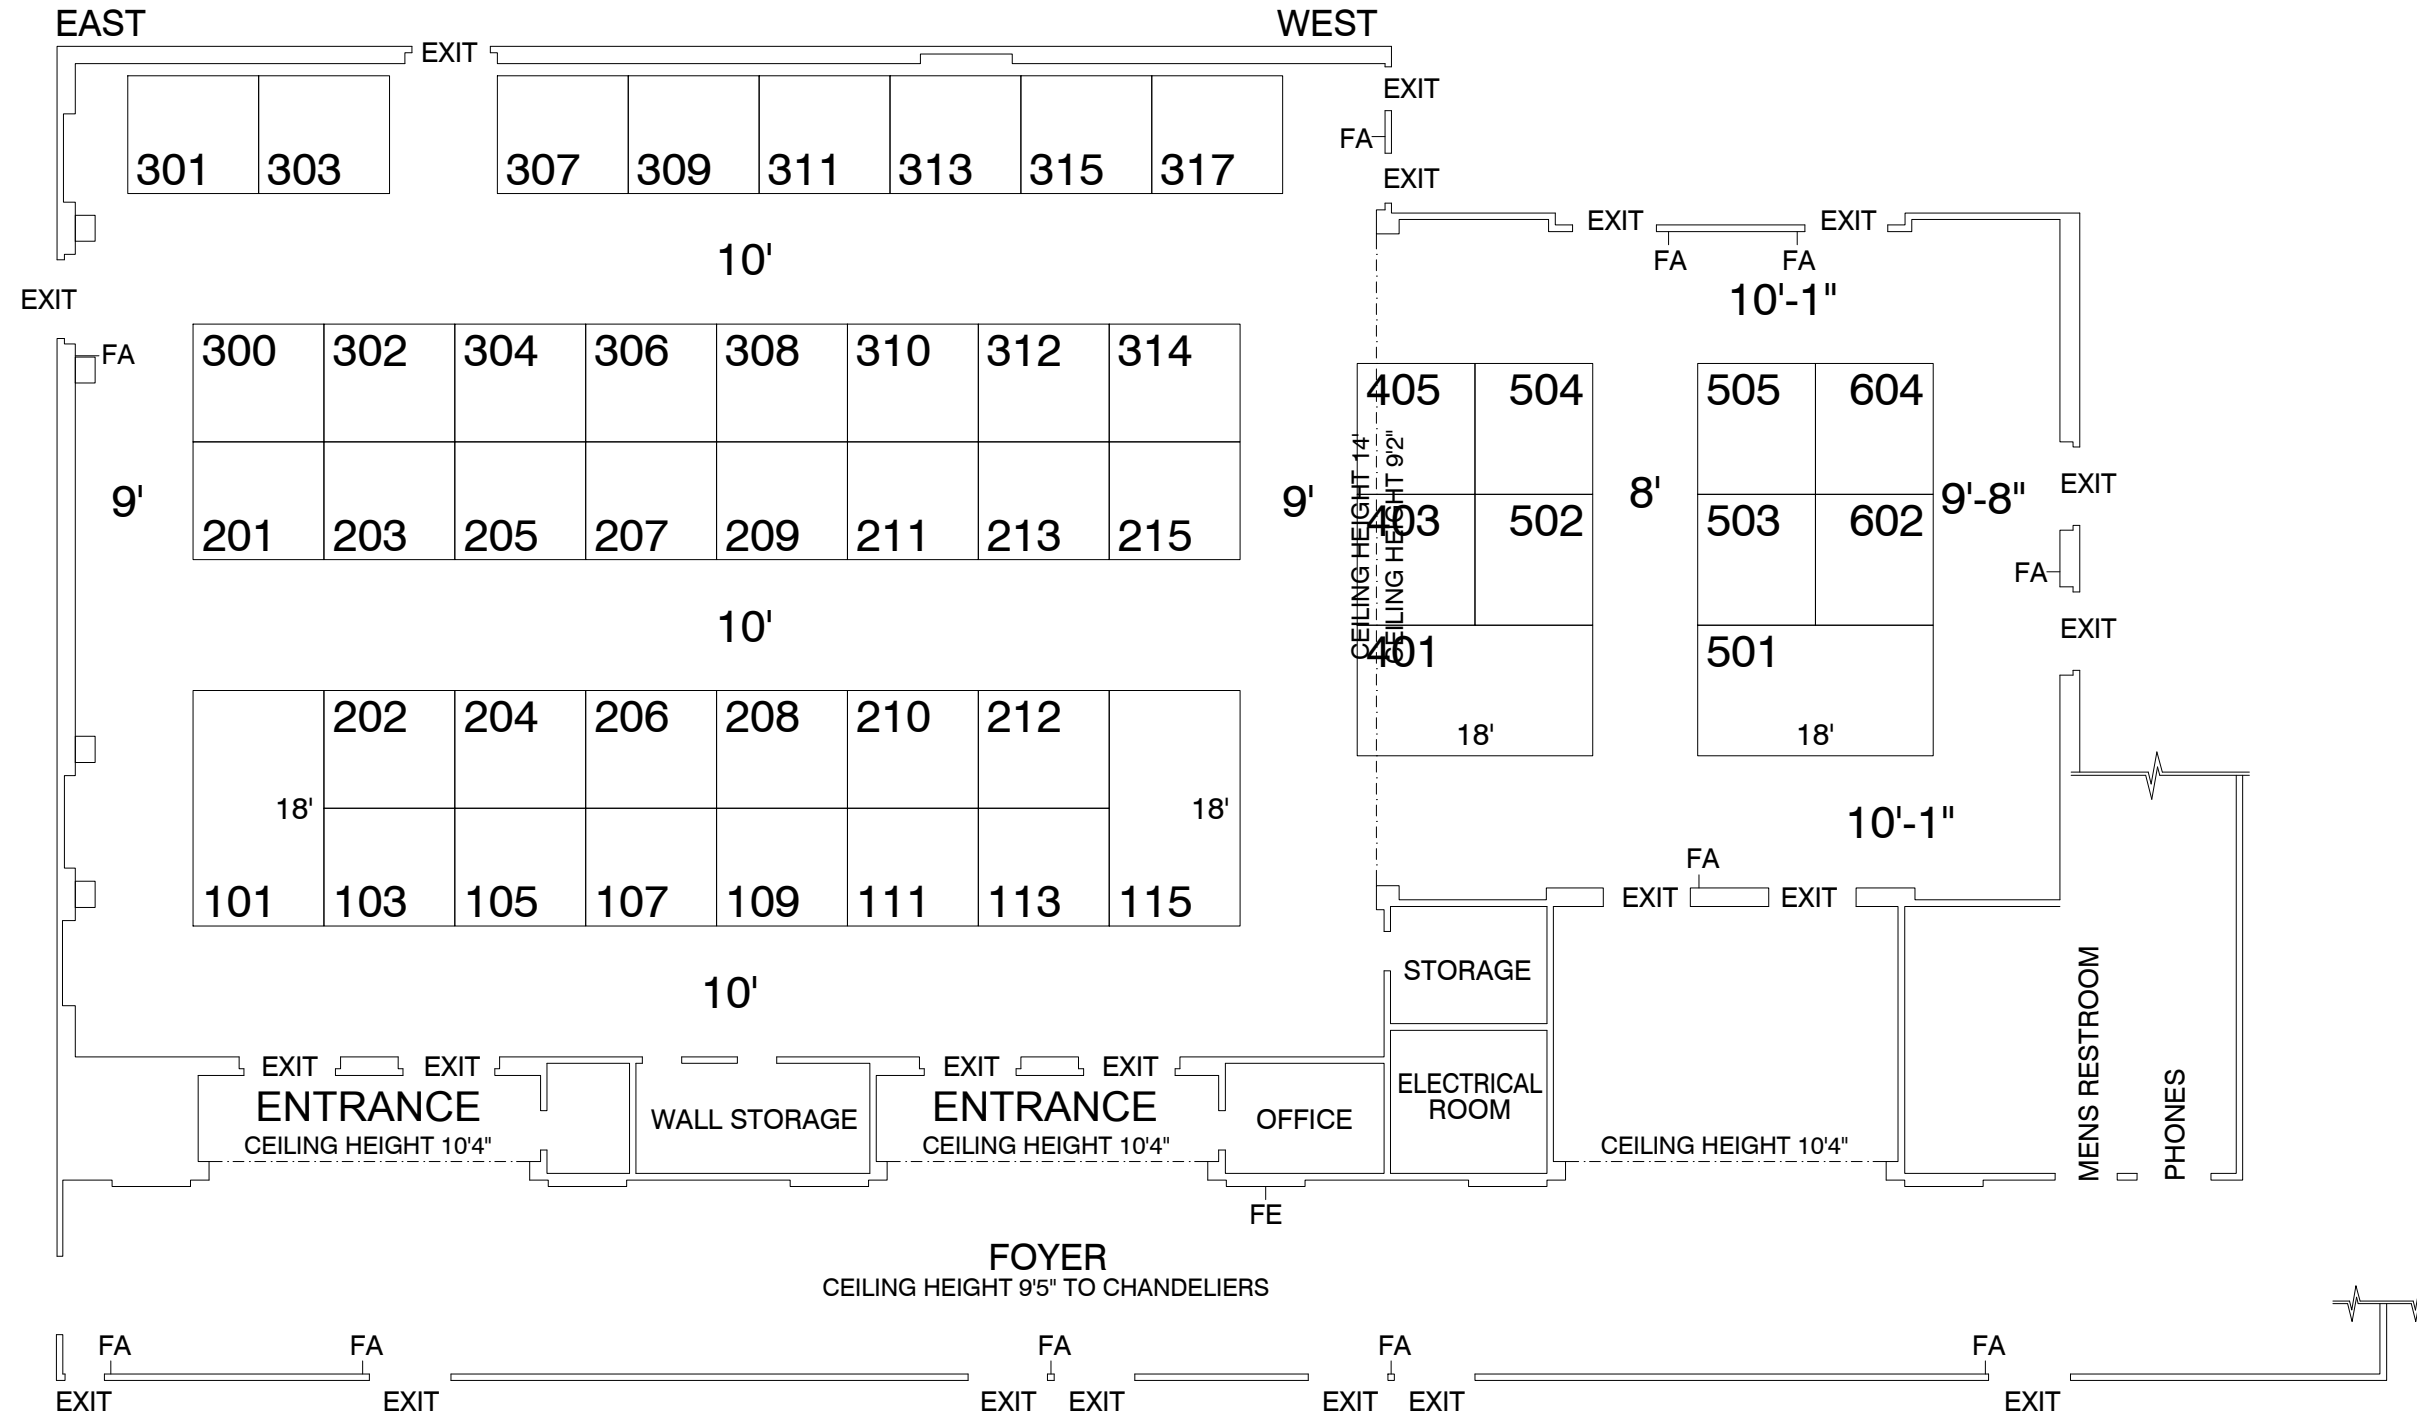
EAST
EXIT
WEST
EXIT
FA
EXIT
301 303
307 309 311 313 315 317
EXIT EXIT
FA FA
10'
10'-1"
EXIT
FA
300 302 304 306 308 310 312 314
201 203 205 207 209 211 213 215
9'
9'
CEILING HEIGHT 14'
CEILING HEIGHT 9'2"
405 504
403 502
401
8'
505 604
503 602
501
9'-8"
EXIT
FA
EXIT
18'
18'
10'
202 204 206 208 210 212
18'
18'
101 103 105 107 109 111 113 115
10'-1"
FA
EXIT EXIT
10'
STORAGE
ELECTRICAL ROOM
MENS RESTROOM
PHONES
EXIT EXIT
ENTRANCE
CEILING HEIGHT 10'4"
WALL STORAGE
EXIT EXIT
ENTRANCE
CEILING HEIGHT 10'4"
OFFICE
CEILING HEIGHT 10'4"
FE
FOYER
CEILING HEIGHT 9'5" TO CHANDELIERS
FA FA FA FA FA
EXIT EXIT EXIT EXIT EXIT EXIT EXIT